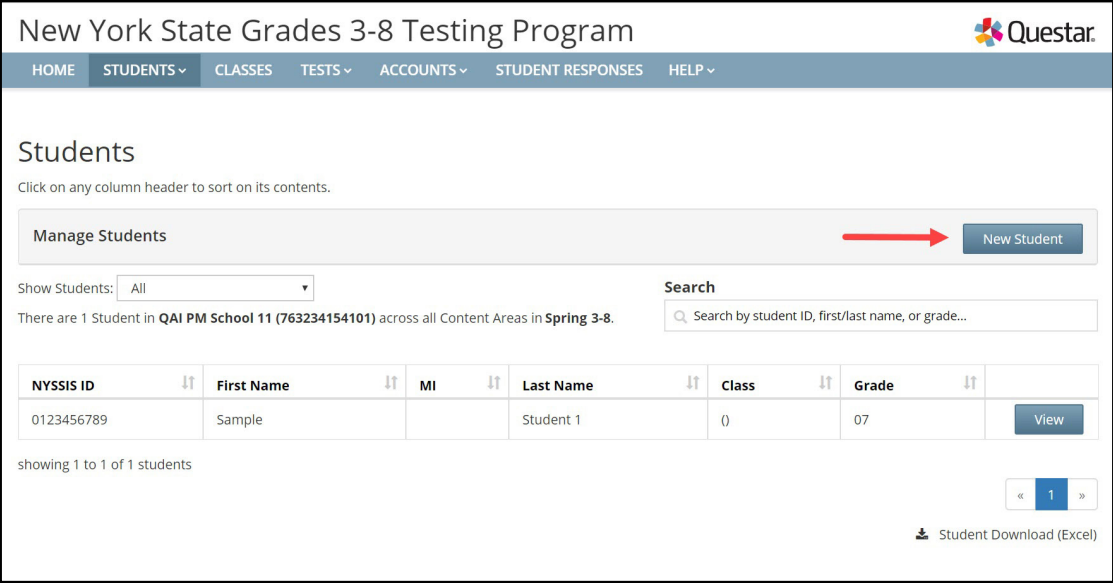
New York State Grades 3-8 Testing Program

Questar

HOME STUDENTS CLASSES TESTS ACCOUNTS STUDENT RESPONSES HELP

Students

Click on any column header to sort on its contents.

Manage Students

New Student

Show Students: All

There are 1 Student in **QAI PM School 11 (763234154101)** across all Content Areas in **Spring 3-8**.

Search

Search by student ID, first/last name, or grade...

| NYSSIS ID | First Name | MI | Last Name | Class | Grade | |
|---|---|---|---|---|---|---|
| 0123456789 | Sample | | Student 1 | () | 07 | View |

showing 1 to 1 of 1 students

« 1 »

Student Download (Excel)